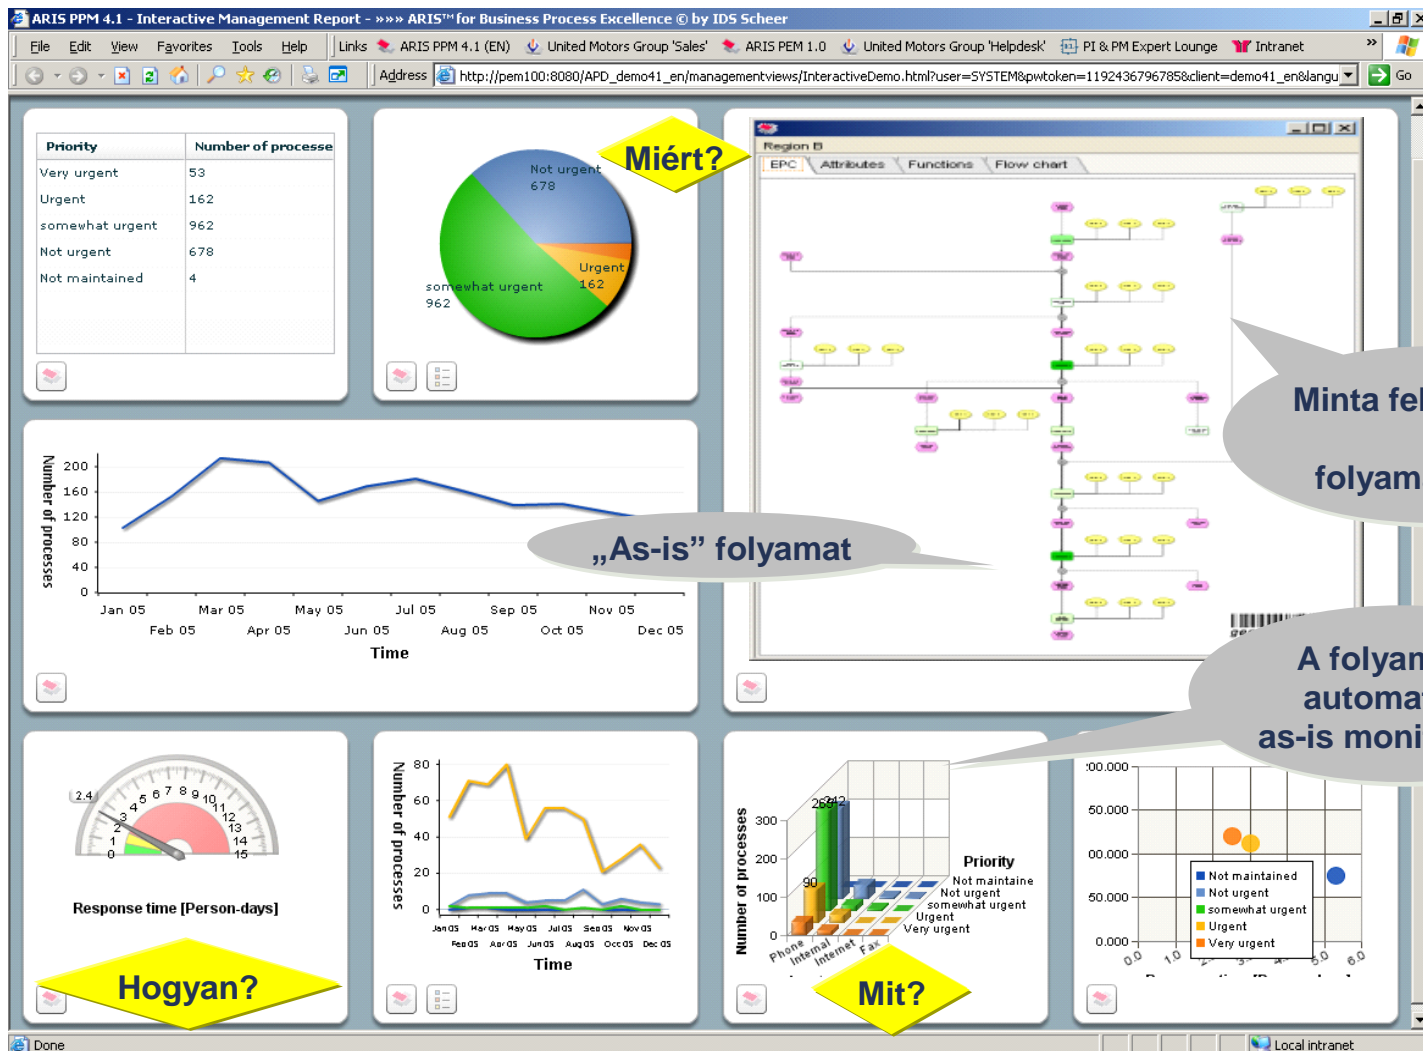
ARIS PPM 4.1 - Interactive Management Report - »»» ARIS™ for Business Process Excellence © by IDS Scheer

File Edit View Favorites Tools Help | Links ARIS PPM 4.1 (EN) United Motors Group 'Sales' ARIS PEM 1.0 United Motors Group 'Helpdesk' PI & PM Expert Lounge Intranet

Address http://pem100:8080/APD_demo41_en/managementviews/InteractiveDemo.html?user=SYSTEM&pwtoken=1192436796785&client=demo41_en&langu Go

| Priority | Number of processe |
|---|---|
| Very urgent | 53 |
| Urgent | 162 |
| somewhat urgent | 962 |
| Not urgent | 678 |
| Not maintained | 4 |

Not urgent 678
Urgent 162
somewhat urgent 962

Miért?

Region B
EPC Attributes Functions Flow chart

Minta fel
folyam

Number of processes
200 160 120 80 40 0
Jan 05 Feb 05 Mar 05 Apr 05 May 05 Jun 05 Jul 05 Aug 05 Sep 05 Oct 05 Nov 05 Dec 05
Time

„As-is” folyamat

A folyan
automa
as-is moni

2.4 0 1 2 3 4 5 6 7 8 9 10 11 12 13 14 15
Response time [Person-days]

Hogyan?

Number of processes
80 60 40 20 0
Jan 05 Feb 05 Mar 05 Apr 05 May 05 Jun 05 Jul 05 Aug 05 Sep 05 Oct 05 Nov 05 Dec 05
Time

Number of processes
300 200 100 0
269 312 90
Priority
Not maintaine
Not urgent
somewhat urgent
Urgent
Very urgent
Phone Internal Internet Fax

Mit?

:00.000 50.000 00.000 50.000 0.000
Not maintained
Not urgent
somewhat urgent
Urgent
Very urgent
0.0 1.0 5.0 6.0

Done
Local intranet